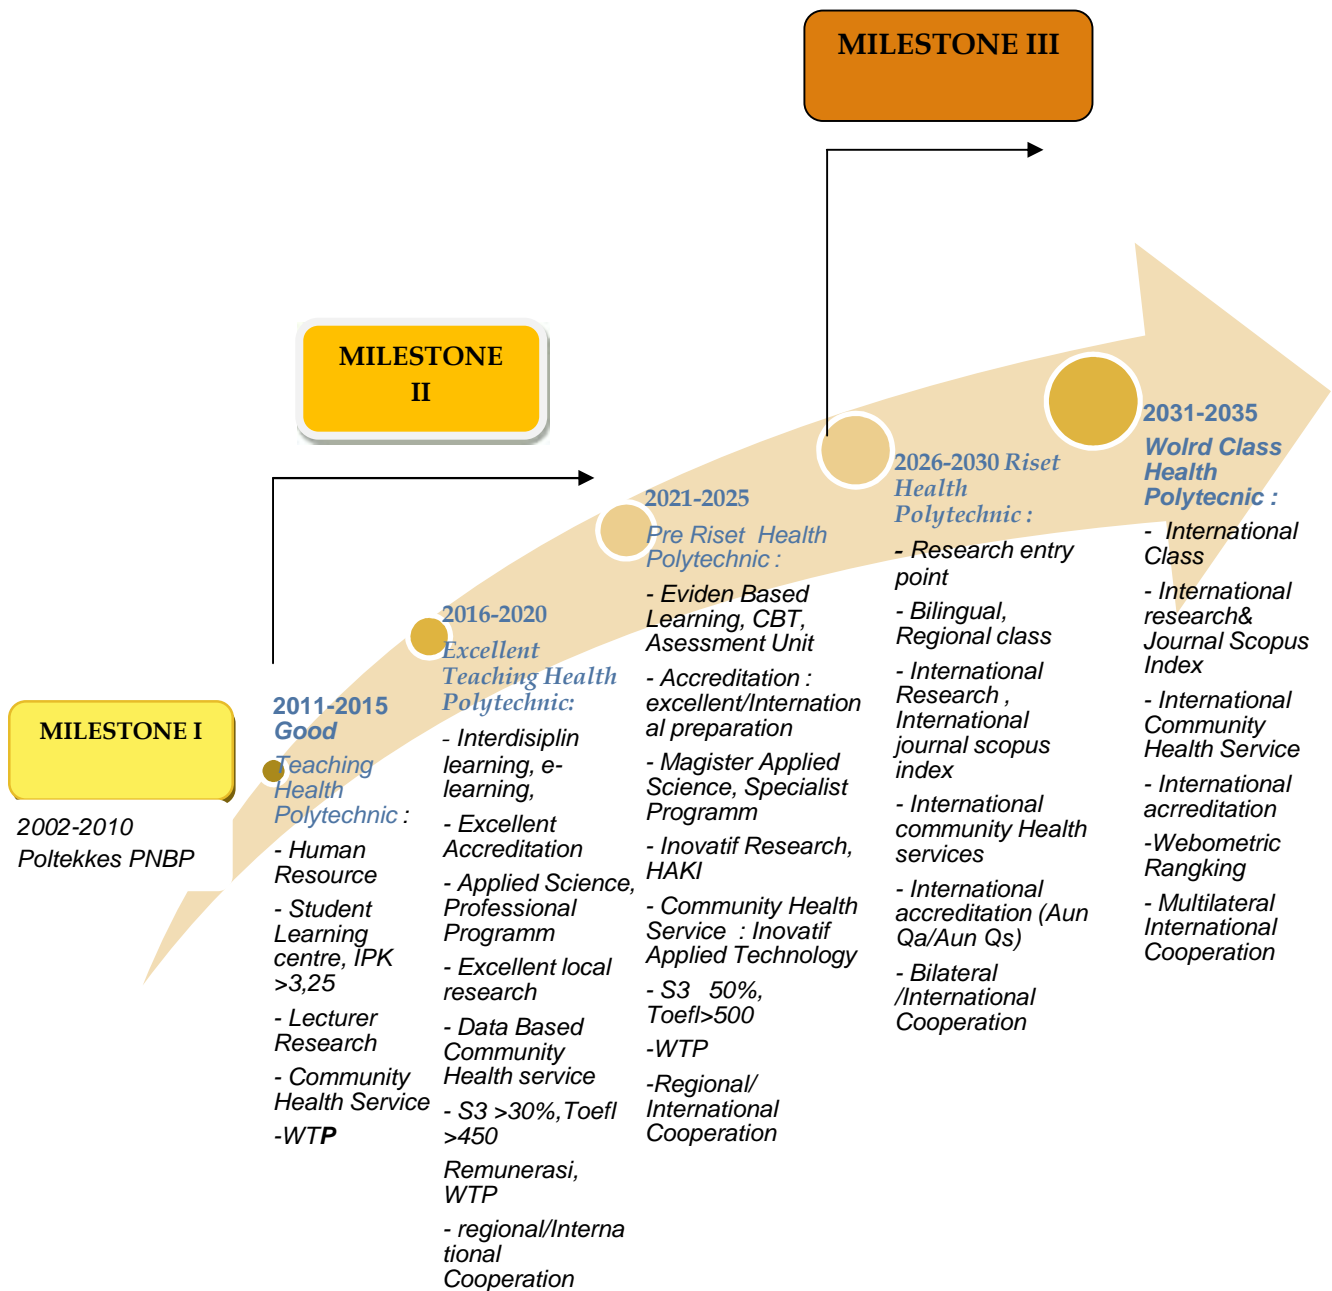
MILESTONE III

MILESTONE II

MILESTONE I

2002-2010
Poltekkes PNBP

2011-2015
Good
Teaching Health Polytechnic :

- Human Resource

- Student Learning centre, IPK >3,25

- Lecturer Research

- Community Health Service

-WTP

2016-2020
Excellent Teaching Health Polytechnic:

- Interdisiplin learning, e-learning,

- Excellent Accreditation

- Applied Science, Professional Programm

- Excellent local research

- Data Based Community Health service

- S3 >30%,Toefl >450

Remunerasi, WTP

- regional/International Cooperation

2021-2025
Pre Riset Health Polytechnic :

- Eviden Based Learning, CBT, Asessment Unit

- Accreditation : excellent/International preparation

- Magister Applied Science, Specialist Programm

- Inovatif Research, HAKI

- Community Health Service : Inovatif Applied Technology

- S3 50%, Toefl>500

-WTP

-Regional/ International Cooperation

2026-2030 Riset Health Polytechnic :

- Research entry point

- Bilingual, Regional class

- International Research , International journal scopus index

- International community Health services

- International accreditation (Aun Qa/Aun Qs)

- Bilateral /International Cooperation

2031-2035
Wolrd Class Health Polytecnic :

- International Class

- International research& Journal Scopus Index

- International Community Health Service

- International acrreditation

-Webometric Rangking

- Multilateral International Cooperation